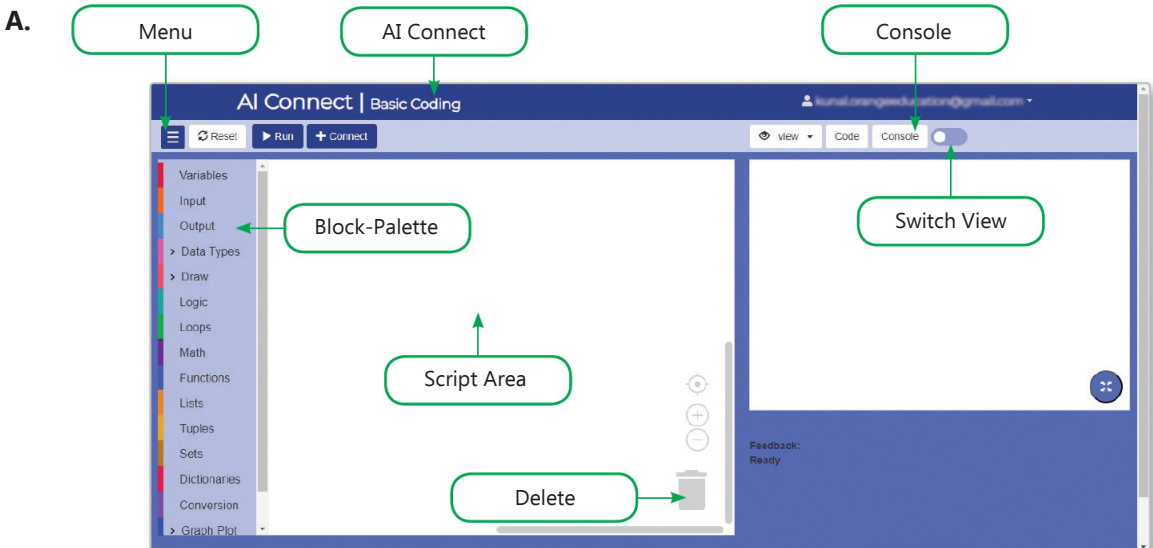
A.

Menu

AI Connect

Console

AI Connect | Basic Coding

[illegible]

Reset

Run

+ Connect

view

Code

Console

Variables

Input

Output

Block-Palette

> Data Types

> Draw

Logic

Loops

Math

Functions

Lists

Tuples

Sets

Dictionaries

Conversion

> Graph Plot

Script Area

Delete

Switch View

Feedback:
Ready